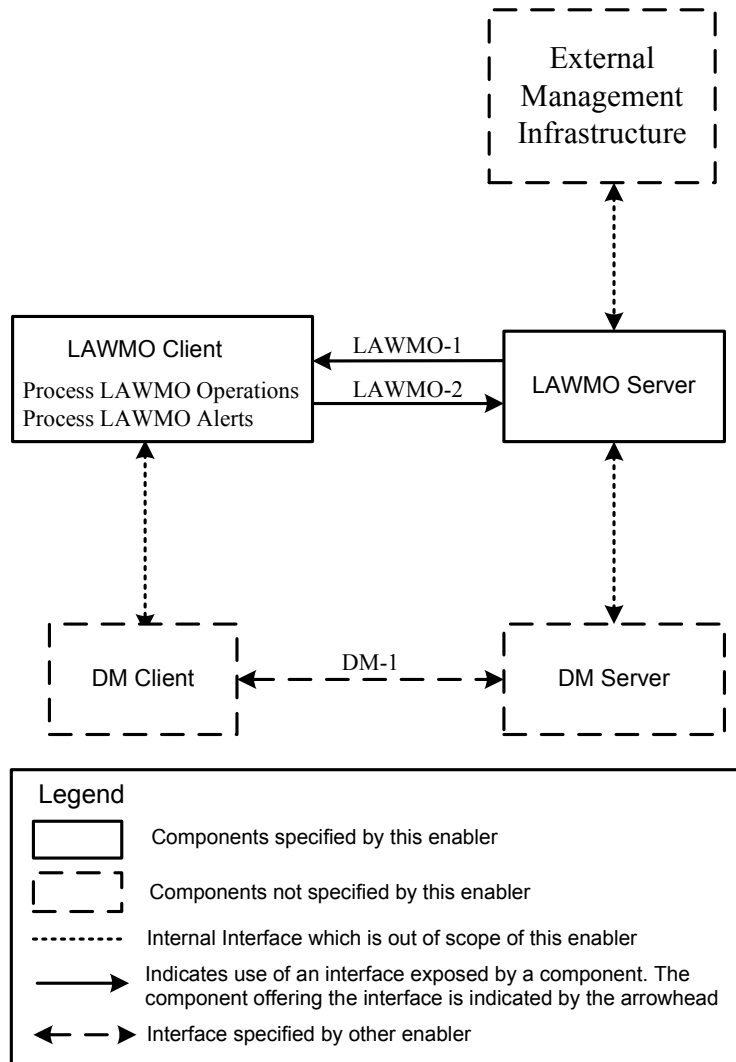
External Management Infrastructure

LAWMO Client

Process LAWMO Operations
Process LAWMO Alerts

LAWMO-1

LAWMO-2

LAWMO Server

DM Client

DM-1

DM Server

Legend

Components specified by this enabler

Components not specified by this enabler

Internal Interface which is out of scope of this enabler

Indicates use of an interface exposed by a component. The component offering the interface is indicated by the arrowhead

Interface specified by other enabler